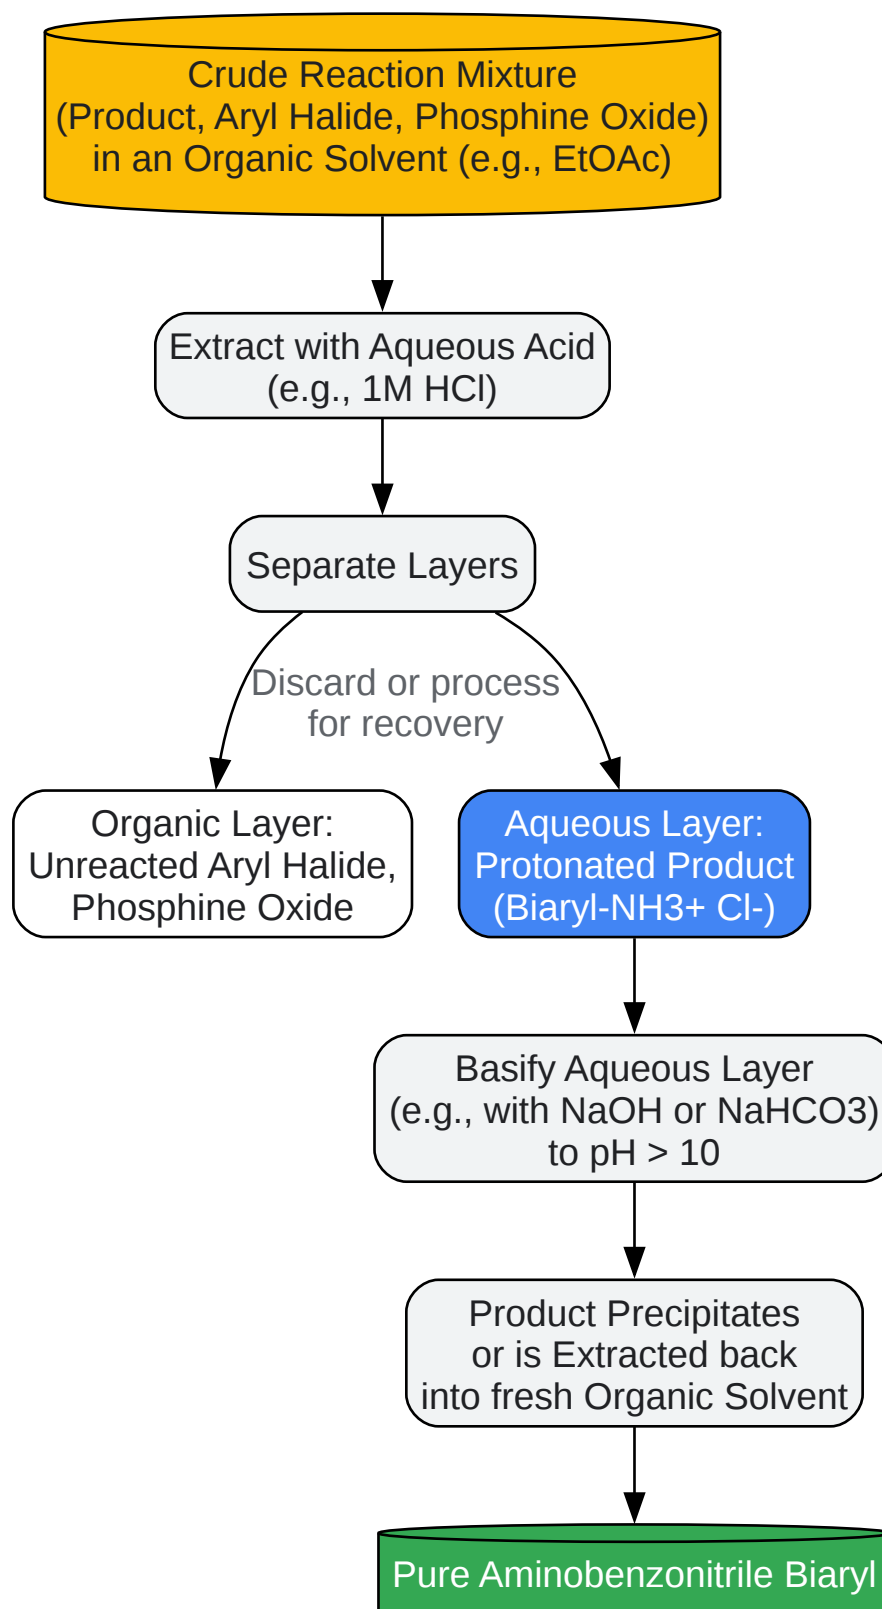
Crude Reaction Mixture
(Product, Aryl Halide, Phosphine Oxide)
in an Organic Solvent (e.g., EtOAc)

Extract with Aqueous Acid
(e.g., 1M HCl)

Separate Layers

Discard or process
for recovery

Organic Layer:
Unreacted Aryl Halide,
Phosphine Oxide

Aqueous Layer:
Protonated Product
(Biaryl-NH3+ Cl-)

Basify Aqueous Layer
(e.g., with NaOH or NaHCO3)
to pH > 10

Product Precipitates
or is Extracted back
into fresh Organic Solvent

Pure Aminobenzonitrile Biaryl